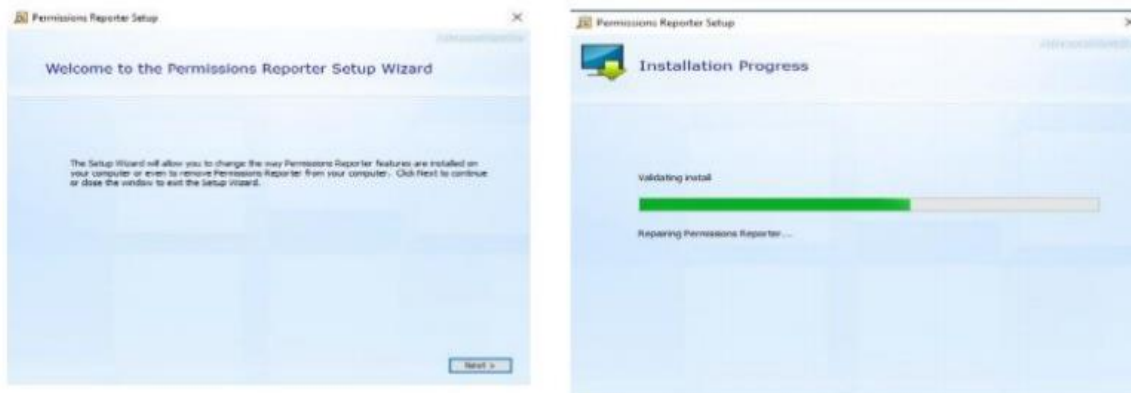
Permissions Reporter Setup

×

Welcome to the Permissions Reporter Setup Wizard

The Setup Wizard will allow you to change the way Permissions Reporter features are installed on your computer or even to remove Permissions Reporter from your computer. Click Next to continue or close the window to exit the Setup Wizard.

Next >

Permissions Reporter Setup

Installation Progress

Validating install

Repairing Permissions Reporter ...